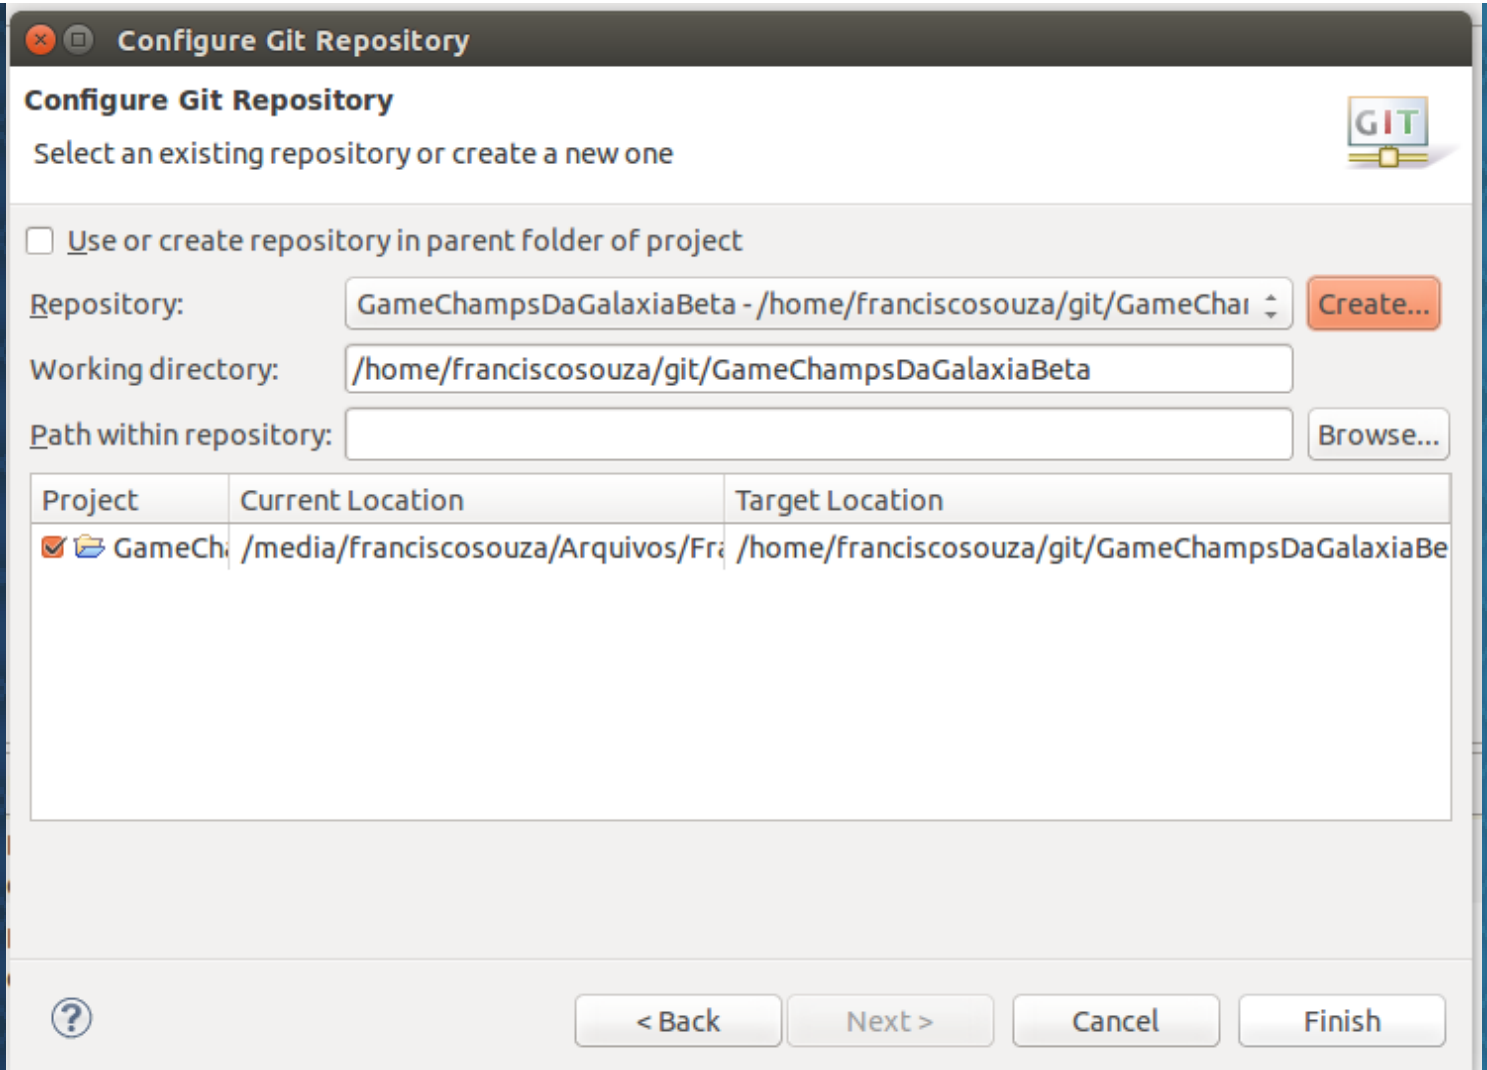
Configure Git Repository

Configure Git Repository

Select an existing repository or create a new one

GIT

Use or create repository in parent folder of project

Repository: GameChampsDaGalaxiaBeta - /home/franciscosouza/git/GameChai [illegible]

Create...

Working directory: /home/franciscosouza/git/GameChampsDaGalaxiaBeta

Path within repository:

Browse...

| Project | Current Location | Target Location |
|---|---|---|
| GameCh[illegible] | /media/franciscosouza/Arquivos/Fr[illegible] | /home/franciscosouza/git/GameChampsDaGalaxiaBe |

?

< Back

Next >

Cancel

Finish